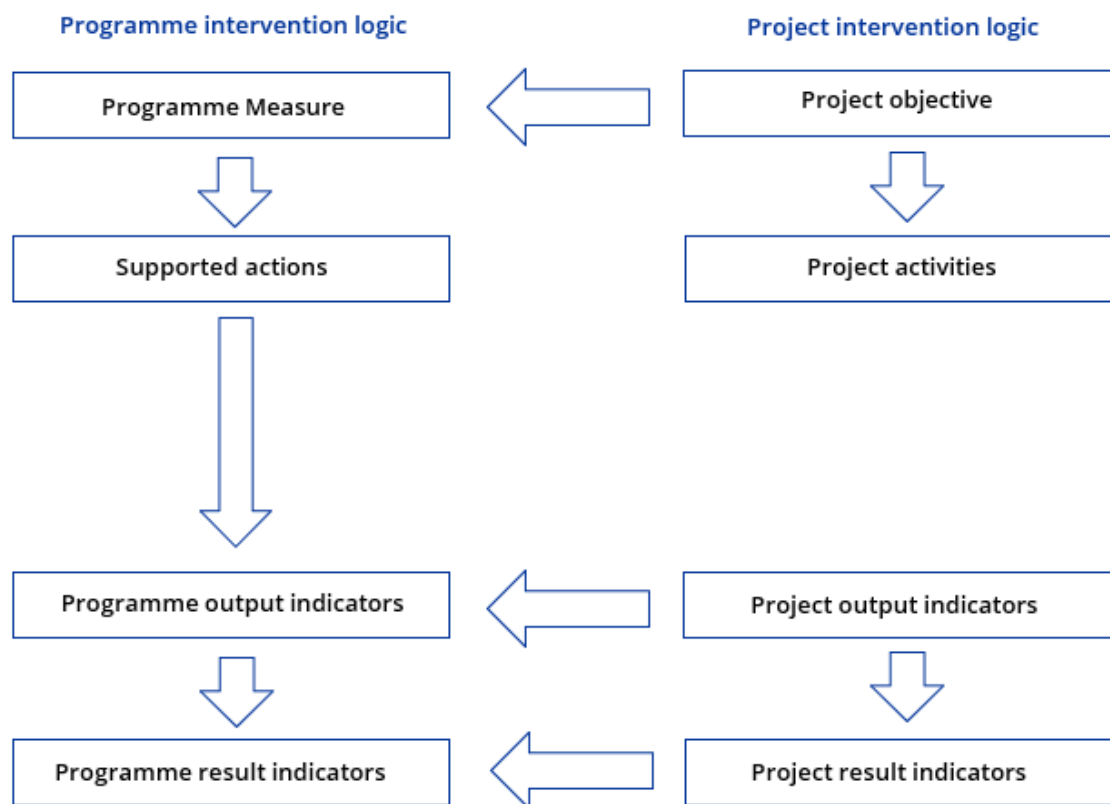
Programme intervention logic

Project intervention logic

Programme Measure

Project objective

Supported actions

Project activities

Programme output indicators

Project output indicators

Programme result indicators

Project result indicators